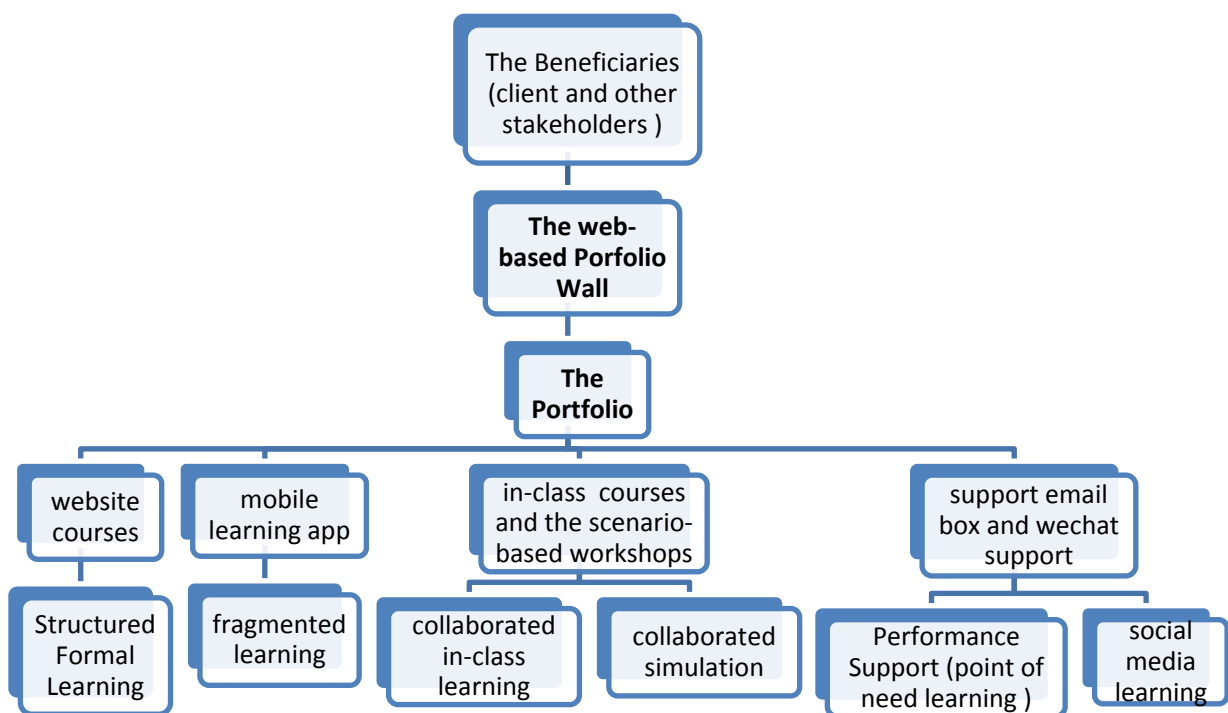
The Beneficiaries (client and other stakeholders )

**The web-based Porfolio Wall**

**The Portfolio**

website courses

Structured Formal Learning

mobile learning app

fragmented learning

in-class courses and the scenario-based workshops

collaborated in-class learning

collaborated simulation

support email box and wechat support

Performance Support (point of need learning )

social media learning